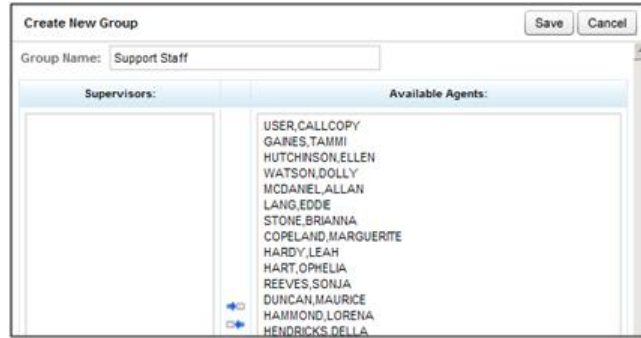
Create New Group

Save Cancel

Group Name: Support Staff

Supervisors:

Available Agents:

USER,CALLCOPY
GAINES,TAMMI
HUTCHINSON,ELLEN
WATSON,DOLLY
MCDANIEL,ALLAN
LANG,EDDIE
STONE,BRIANNA
COPELAND,MARGUERITE
HARDY,LEAH
HART,OPHELIA
REEVES,SONJA
DUNCAN,MAURICE
HAMMOND,LORENA
HENDRICKS,DELLA